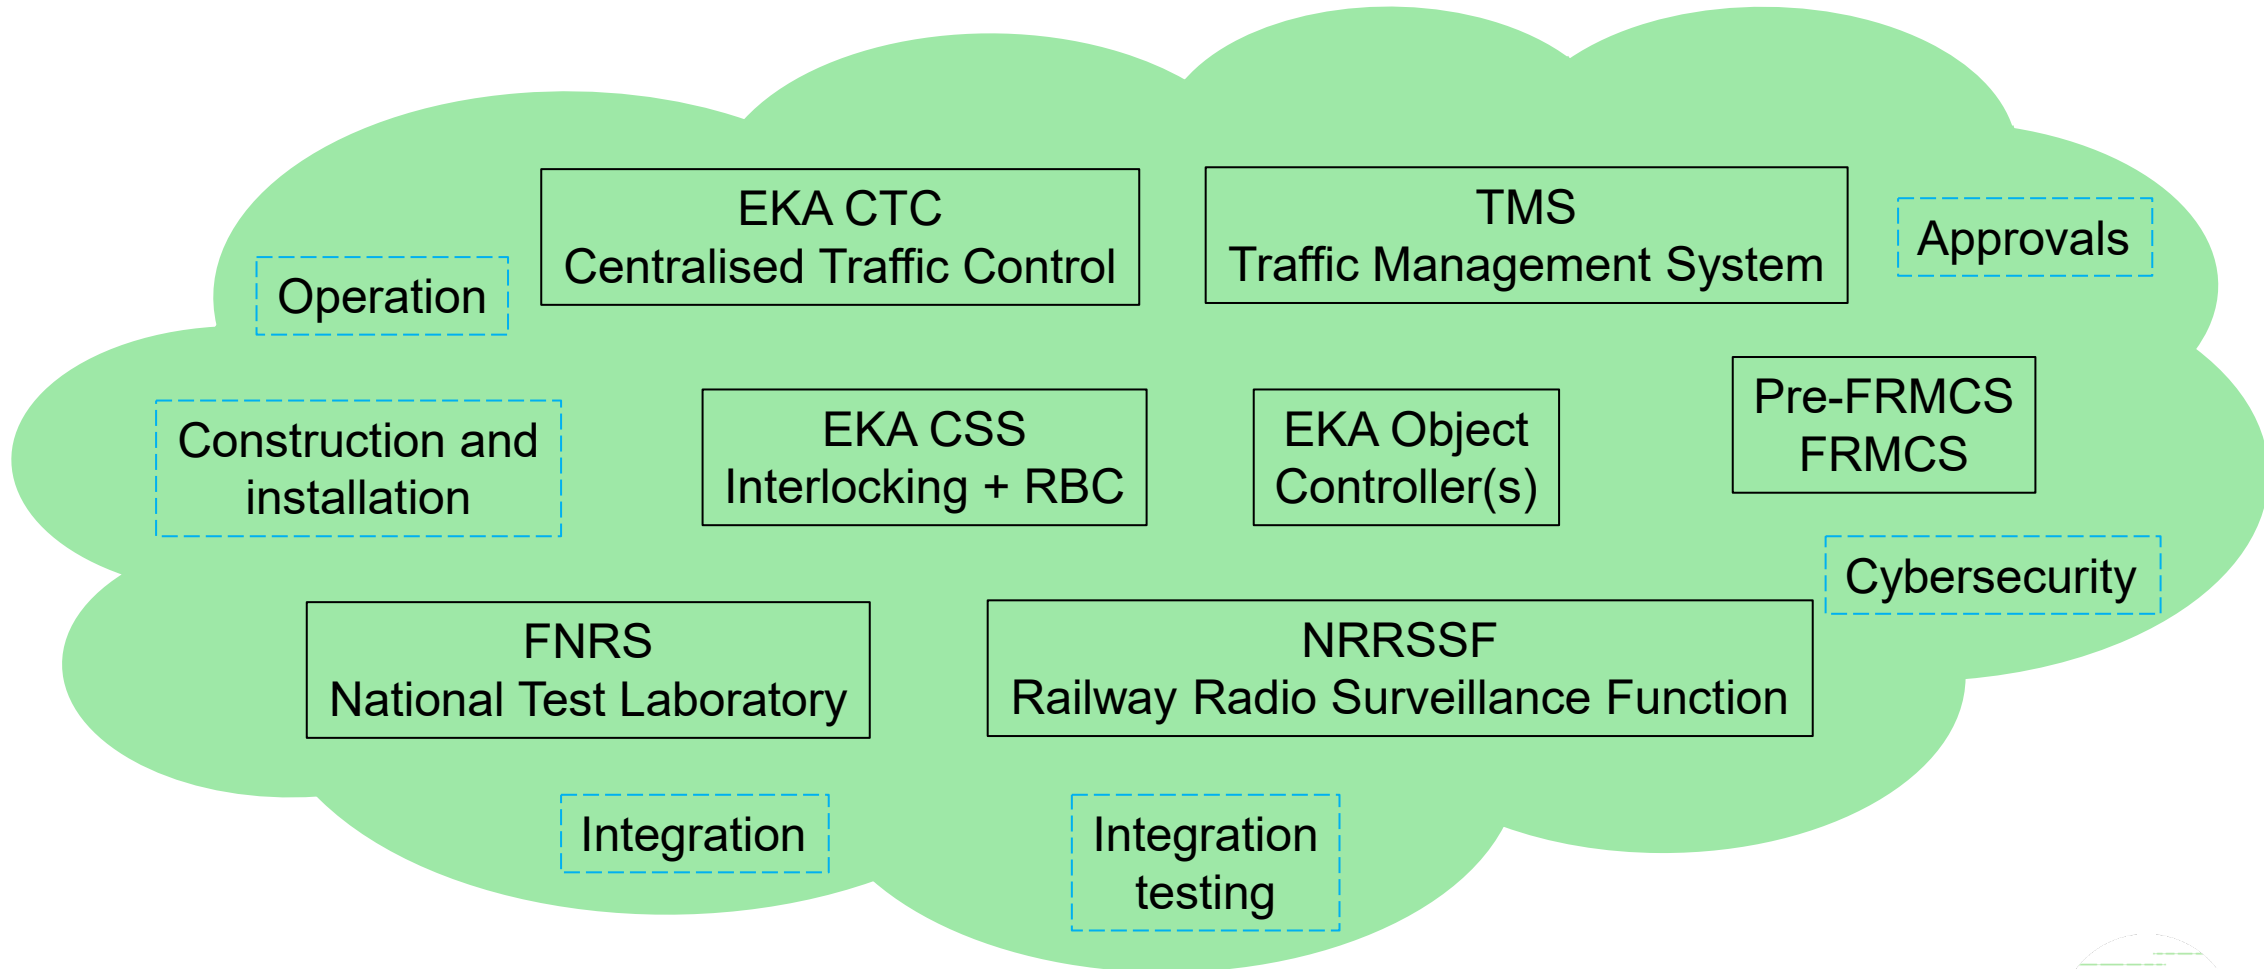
Operation

EKA CTC
Centralised Traffic Control

TMS
Traffic Management System

Approvals

Construction and installation

EKA CSS
Interlocking + RBC

EKA Object Controller(s)

Pre-FRMCS
FRMCS

Cybersecurity

FNRS
National Test Laboratory

NRRSSF
Railway Radio Surveillance Function

Integration

Integration testing